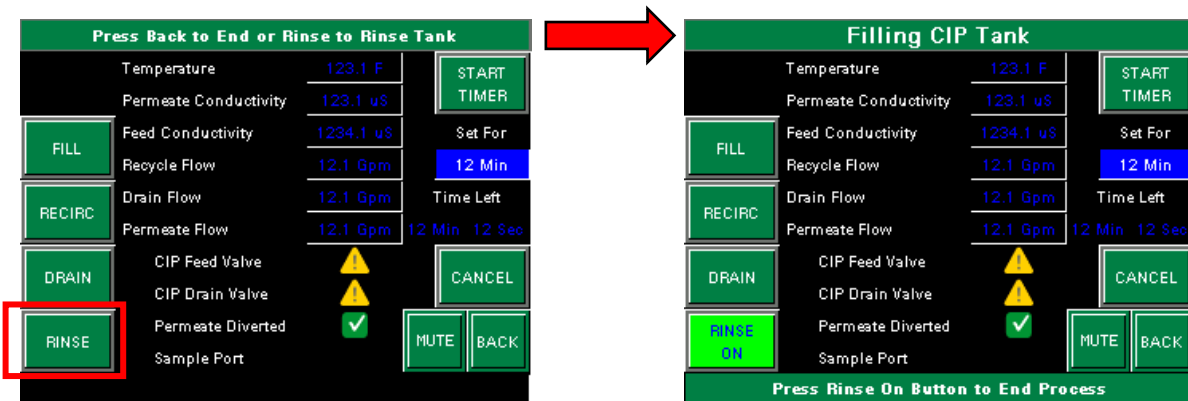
Press Back to End or Rinse to Rinse Tank

Temperature 123.1 F
Permeate Conductivity 123.1 uS
Feed Conductivity 1234.1 uS
Recycle Flow 12.1 Gpm
Drain Flow 12.1 Gpm
Permeate Flow 12.1 Gpm
CIP Feed Valve
CIP Drain Valve
Permeate Diverted
Sample Port

FILL
RECIRC
DRAIN
RINSE

START TIMER
Set For
12 Min
Time Left
12 Min 12 Sec
CANCEL
MUTE
BACK

Filling CIP Tank

Temperature 123.1 F
Permeate Conductivity 123.1 uS
Feed Conductivity 1234.1 uS
Recycle Flow 12.1 Gpm
Drain Flow 12.1 Gpm
Permeate Flow 12.1 Gpm
CIP Feed Valve
CIP Drain Valve
Permeate Diverted
Sample Port

FILL
RECIRC
DRAIN
RINSE ON

START TIMER
Set For
12 Min
Time Left
12 Min 12 Sec
CANCEL
MUTE
BACK

Press Rinse On Button to End Process